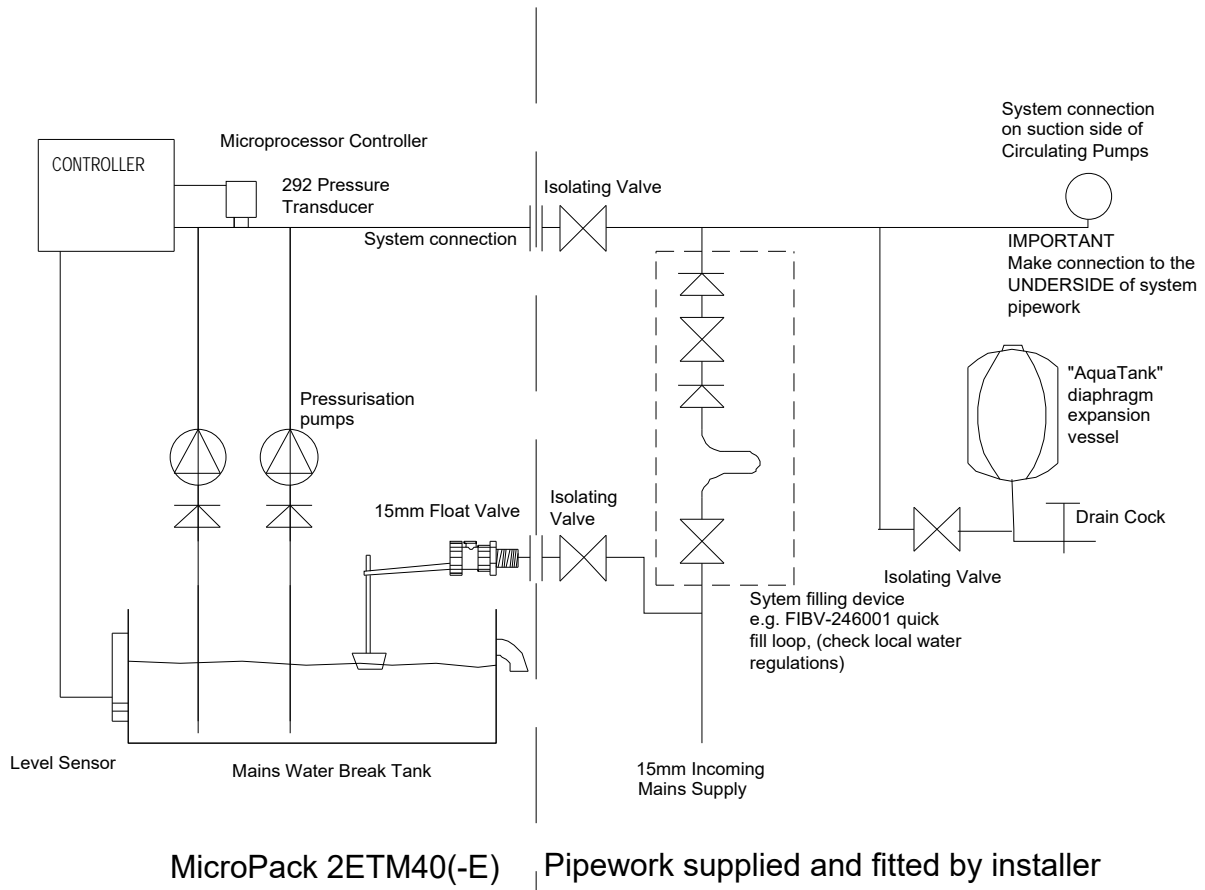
System connection on suction side of Circulating Pumps

Microprocessor Controller

CONTROLLER

292 Pressure Transducer

Isolating Valve

System connection

IMPORTANT
Make connection to the UNDERSIDE of system pipework

"AquaTank" diaphragm expansion vessel

Pressurisation pumps

15mm Float Valve

Isolating Valve

Drain Cock

Isolating Valve

Sytem filling device e.g. FIBV-246001 quick fill loop, (check local water regulations)

Level Sensor

Mains Water Break Tank

15mm Incoming Mains Supply

MicroPack 2ETM40(-E)

Pipework supplied and fitted by installer